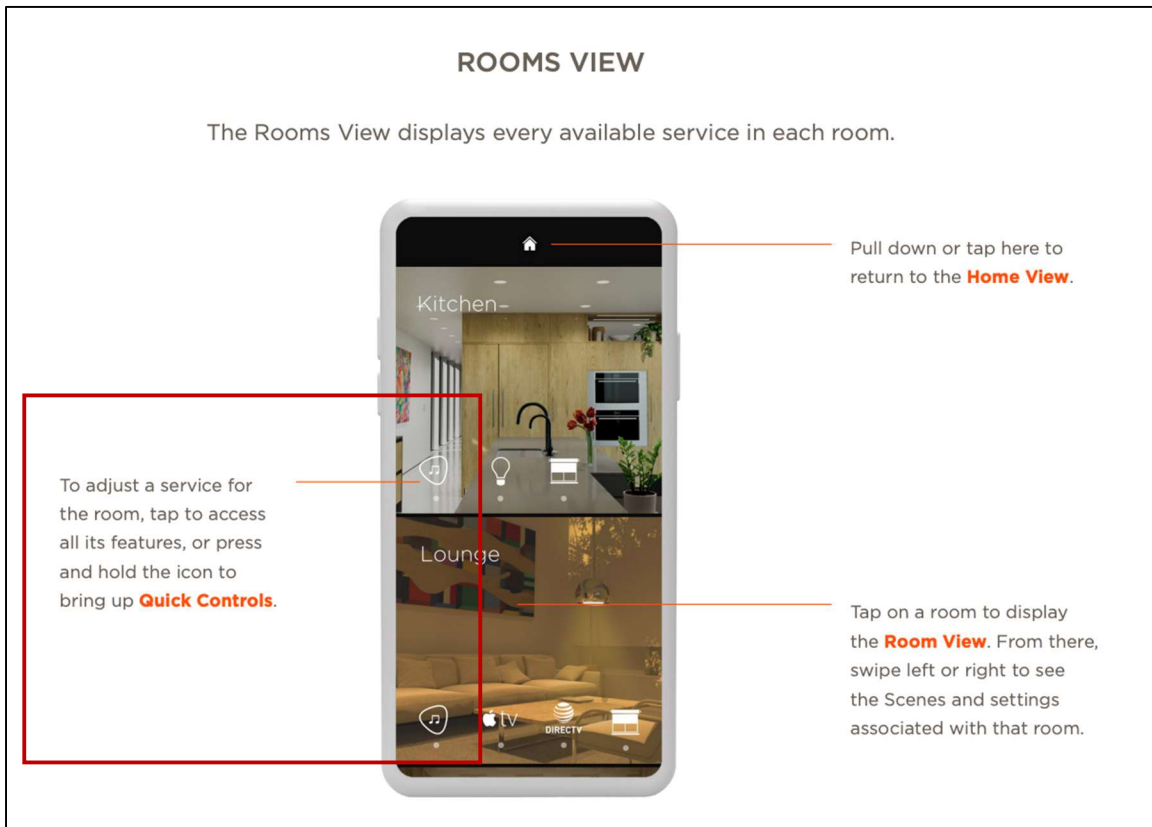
ROOMS VIEW

The Rooms View displays every available service in each room.

Pull down or tap here to return to the **Home View**.

Kitchen

To adjust a service for the room, tap to access all its features, or press and hold the icon to bring up **Quick Controls**.

Lounge

Tap on a room to display the **Room View**. From there, swipe left or right to see the Scenes and settings associated with that room.

tv

DIRECTV